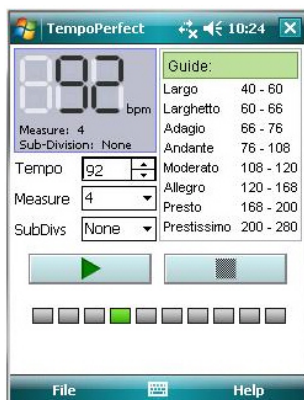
TempoPerfect 10:24

92 bpm
Measure: 4
Sub-Division: None

Guide:

| Largo | 40 - 60 |
|---|---|
| Larghetto | 60 - 66 |
| Adagio | 66 - 76 |
| Andante | 76 - 108 |
| Moderato | 108 - 120 |
| Allegro | 120 - 168 |
| Presto | 168 - 200 |
| Prestissimo | 200 - 280 |

Tempo 92
Measure 4
SubDivs None

File
Help